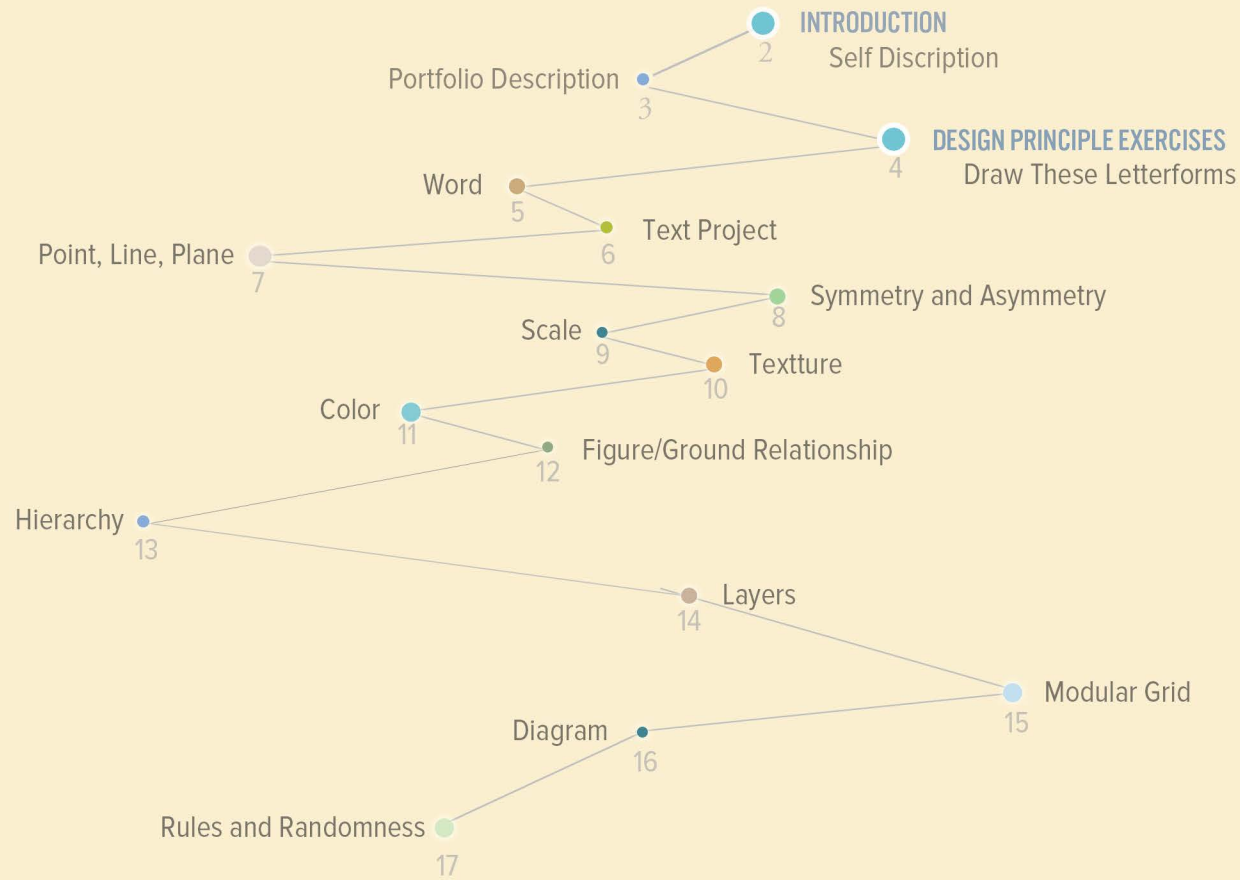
INTRODUCTION
2
Self Discription

Portfolio Description
3

DESIGN PRINCIPLE EXERCISES
4
Draw These Letterforms

Word
5

Text Project
6

Point, Line, Plane
7

Symmetry and Asymmetry
8

Scale
9

Textture
10

Color
11

Figure/Ground Relationship
12

Hierarchy
13

Layers
14

Modular Grid
15

Diagram
16

Rules and Randomness
17